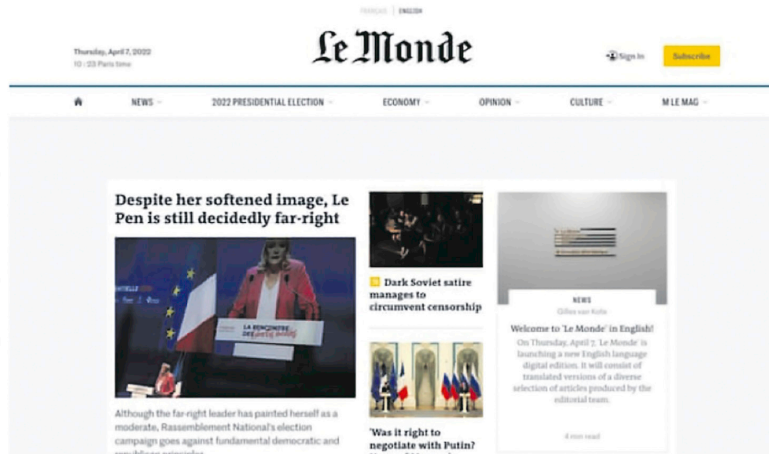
FRANÇAIS | ENGLISH

Thursday, April 7, 2022
10 : 23 Paris time

Le Monde

Sign in

Subscribe

NEWS

2022 PRESIDENTIAL ELECTION

ECONOMY

OPINION

CULTURE

M LE MAG

Despite her softened image, Le Pen is still decidedly far-right

LA RENCONTRE

Although the far-right leader has painted herself as a moderate, Rassemblement National's election campaign goes against fundamental democratic and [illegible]

Dark Soviet satire manages to circumvent censorship

'Was it right to negotiate with Putin?

NEWS

Gilles van Kote

Welcome to 'Le Monde' in English!

On Thursday, April 7, 'Le Monde' is launching a new English language digital edition. It will consist of translated versions of a diverse selection of articles produced by the editorial team.

4 min read